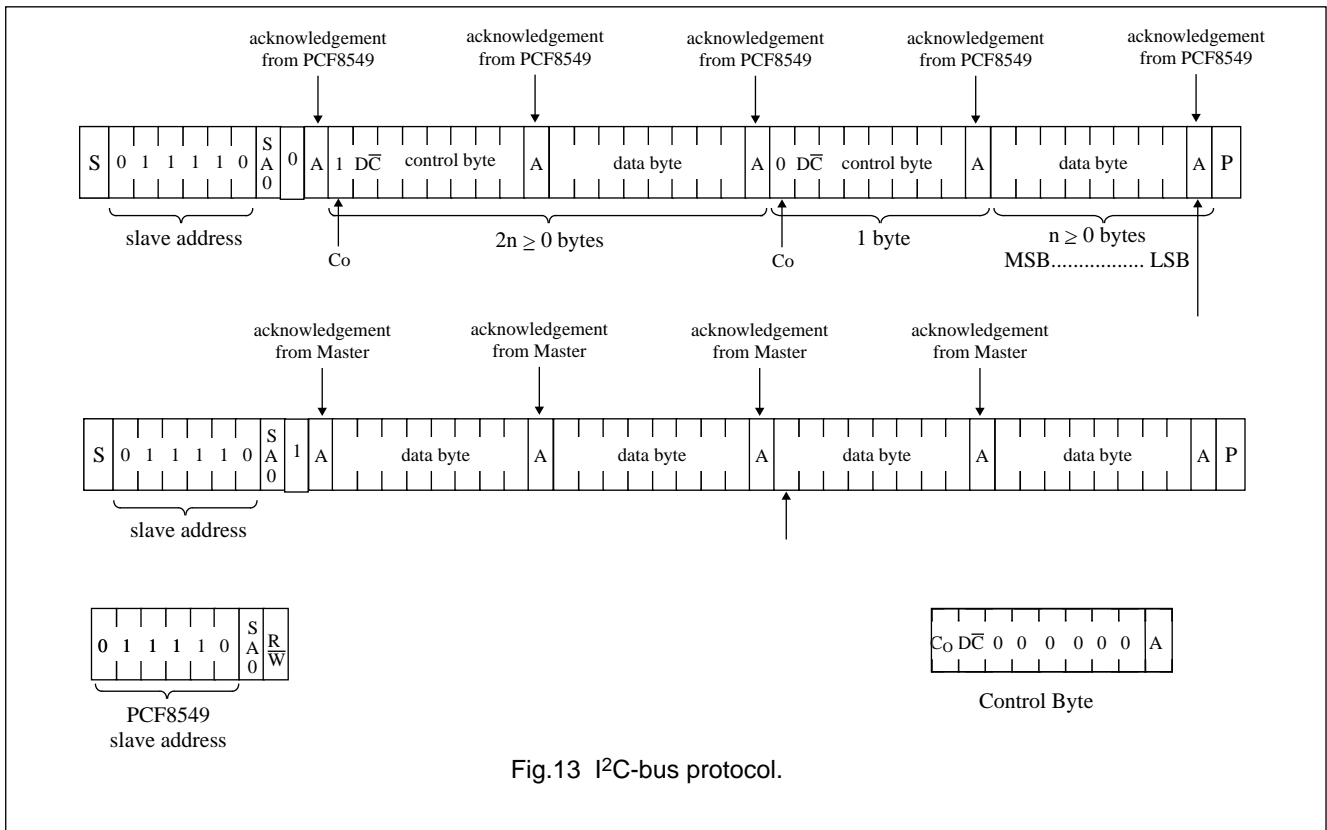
acknowledgement from PCF8549

acknowledgement from PCF8549

acknowledgement from PCF8549

acknowledgement from PCF8549

acknowledgement from PCF8549

S 0 1 1 1 1 0 SA0 0 A 1 D$\overline{C}$ control byte A data byte A 0 D$\overline{C}$ control byte A data byte A P

slave address

Co

$2n \geq 0$ bytes

Co

1 byte

$n \geq 0$ bytes
MSB................. LSB

acknowledgement from Master

acknowledgement from Master

acknowledgement from Master

acknowledgement from Master

S 0 1 1 1 1 0 SA0 1 A data byte A data byte A data byte A data byte A P

slave address

0 1 1 1 1 0 SA0 $\frac{R}{\overline{W}}$

PCF8549
slave address

Co D$\overline{C}$ 0 0 0 0 0 0 A

Control Byte

Fig.13 I$^2$C-bus protocol.